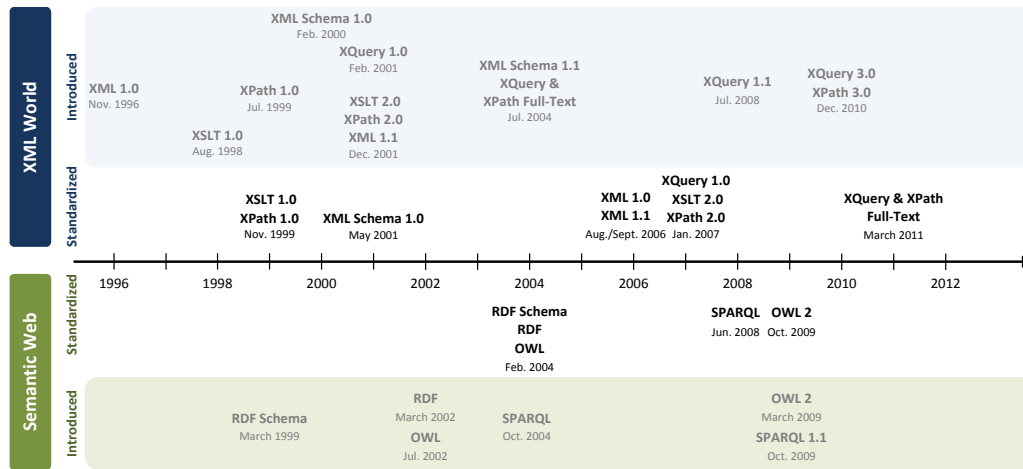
XML World

Introduced

XML 1.0
Nov. 1996

XSLT 1.0
Aug. 1998

XPath 1.0
Jul. 1999

XML Schema 1.0
Feb. 2000

XQuery 1.0
Feb. 2001

XSLT 2.0
XPath 2.0
XML 1.1
Dec. 2001

XML Schema 1.1
XQuery &
XPath Full-Text
Jul. 2004

XQuery 1.1
Jul. 2008

XQuery 3.0
XPath 3.0
Dec. 2010

Standardized

XSLT 1.0
XPath 1.0
Nov. 1999

XML Schema 1.0
May 2001

XML 1.0
XML 1.1
Aug./Sept. 2006

XQuery 1.0
XSLT 2.0
XPath 2.0
Jan. 2007

XQuery & XPath
Full-Text
March 2011

1996 1998 2000 2002 2004 2006 2008 2010 2012

Semantic Web

Standardized

RDF Schema
RDF
OWL
Feb. 2004

SPARQL
Jun. 2008

OWL 2
Oct. 2009

Introduced

RDF Schema
March 1999

RDF
March 2002
OWL
Jul. 2002

SPARQL
Oct. 2004

OWL 2
March 2009
SPARQL 1.1
Oct. 2009